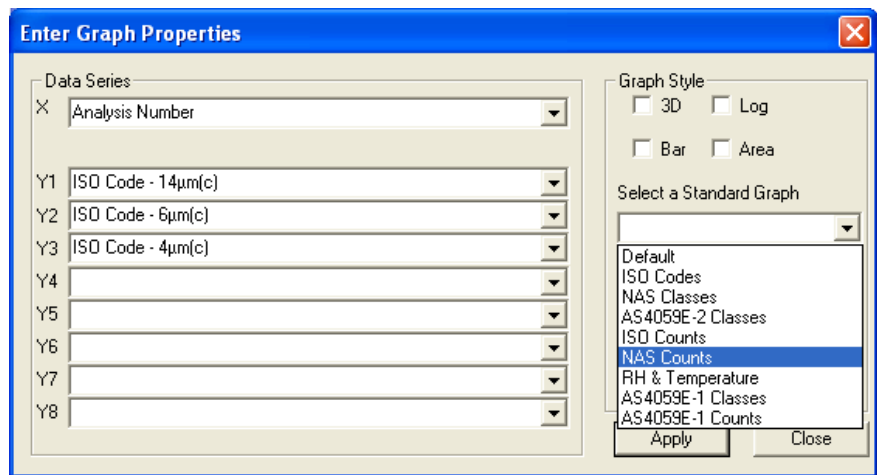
Enter Graph Properties

Data Series
X Analysis Number

Y1 ISO Code - 14µm(c)
Y2 ISO Code - 6µm(c)
Y3 ISO Code - 4µm(c)
Y4
Y5
Y6
Y7
Y8

Graph Style
3D Log
Bar Area

Select a Standard Graph

Default
ISO Codes
NAS Classes
AS4059E-2 Classes
ISO Counts
NAS Counts
RH & Temperature
AS4059E-1 Classes
AS4059E-1 Counts

Apply Close